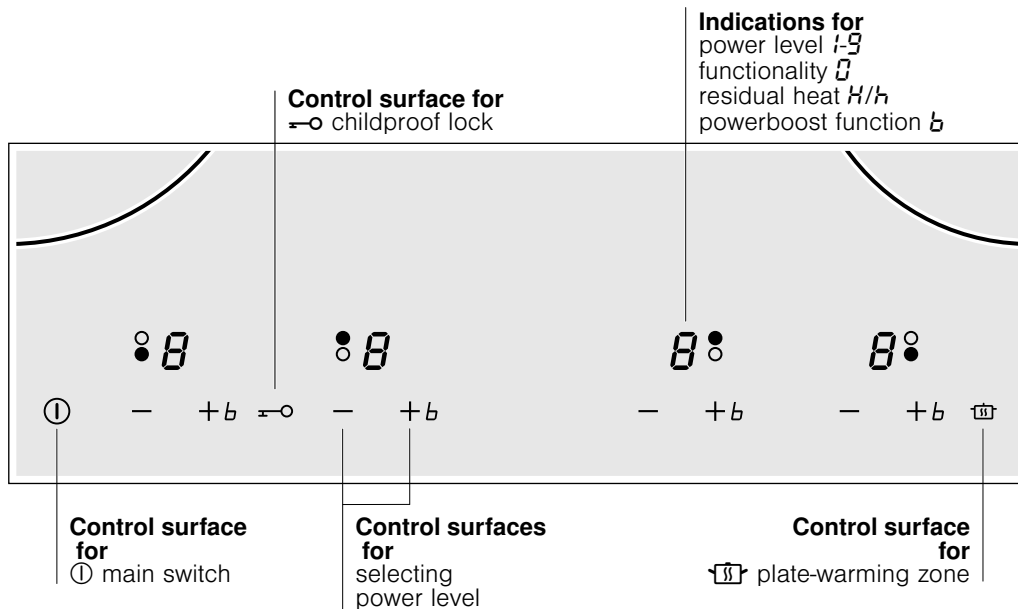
Indications for
power level 1-9
functionality 0
residual heat H/h
powerboost function b

Control surface for
⊸ childproof lock

8 8 8 8

① – +b ⊸ – +b – +b – +b

Control surface for
① main switch

Control surfaces for
selecting power level

Control surface for
plate-warming zone